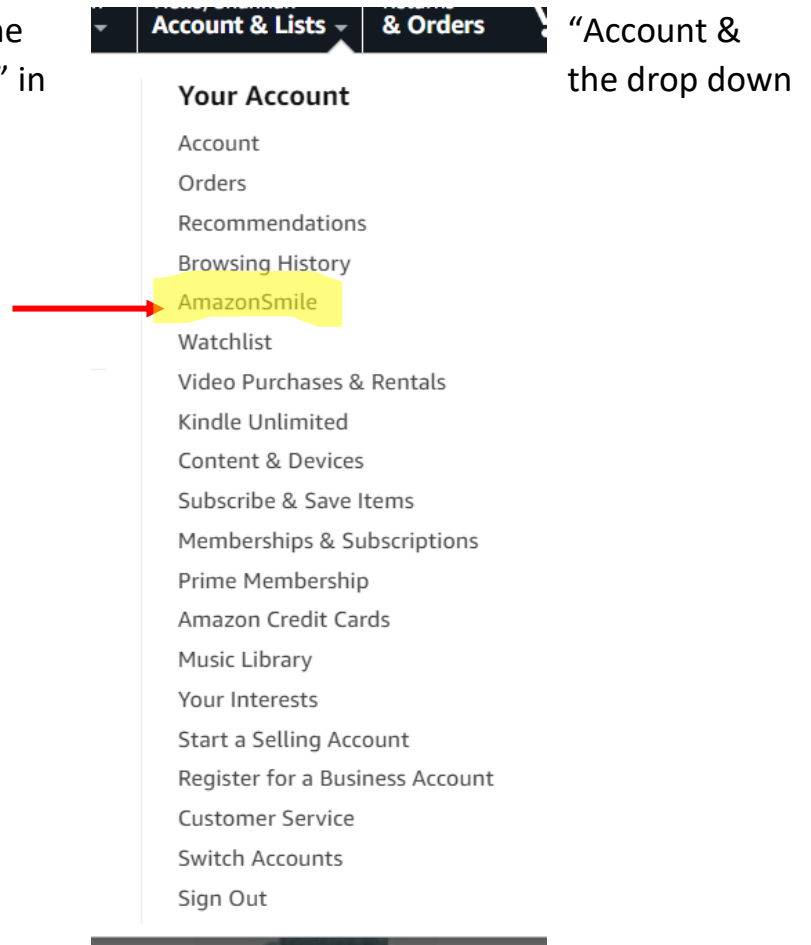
he
' in

Account & Lists
& Orders

"Account &
the drop down

Your Account
Account
Orders
Recommendations
Browsing History
AmazonSmile
Watchlist
Video Purchases & Rentals
Kindle Unlimited
Content & Devices
Subscribe & Save Items
Memberships & Subscriptions
Prime Membership
Amazon Credit Cards
Music Library
Your Interests
Start a Selling Account
Register for a Business Account
Customer Service
Switch Accounts
Sign Out